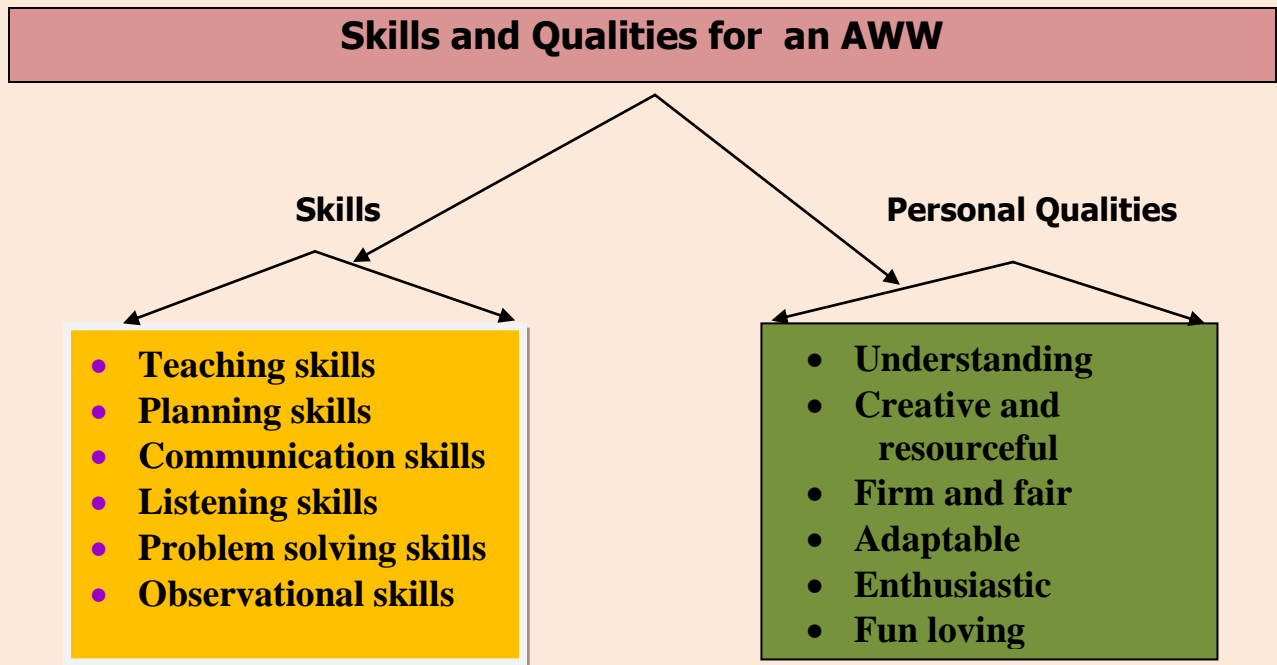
Skills and Qualities for an AWW

Skills

Personal Qualities

- Teaching skills
- Planning skills
- Communication skills
- Listening skills
- Problem solving skills
- Observational skills

- Understanding
- Creative and resourceful
- Firm and fair
- Adaptable
- Enthusiastic
- Fun loving